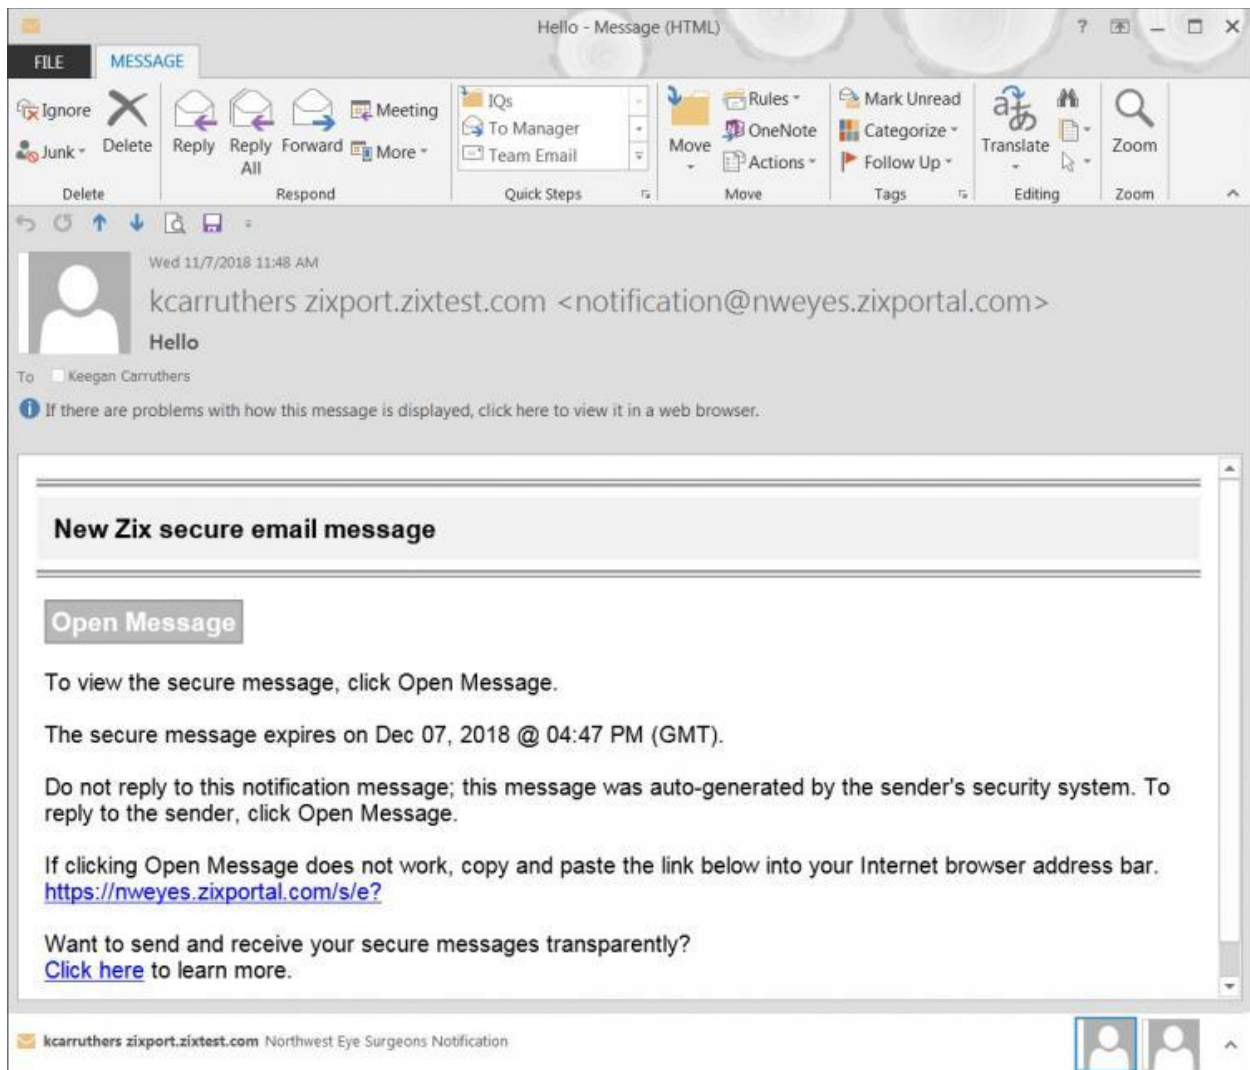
Hello - Message (HTML)

FILE MESSAGE

Ignore Delete
Junk
Delete

Reply Reply All Forward Meeting More
Respond

IQs
To Manager
Team Email
Quick Steps

Move Rules OneNote Actions
Move

Mark Unread Categorize Follow Up
Tags

Translate
Editing

Zoom
Zoom

Wed 11/7/2018 11:48 AM

kcarruthers zixport.zixtest.com <notification@nweyes.zixportal.com>

Hello

To Keegan Carruthers

If there are problems with how this message is displayed, click here to view it in a web browser.

New Zix secure email message

Open Message

To view the secure message, click Open Message.

The secure message expires on Dec 07, 2018 @ 04:47 PM (GMT).

Do not reply to this notification message; this message was auto-generated by the sender's security system. To reply to the sender, click Open Message.

If clicking Open Message does not work, copy and paste the link below into your Internet browser address bar.
https://nweyes.zixportal.com/s/e?

Want to send and receive your secure messages transparently?
Click here to learn more.

kcarruthers zixport.zixtest.com Northwest Eye Surgeons Notification